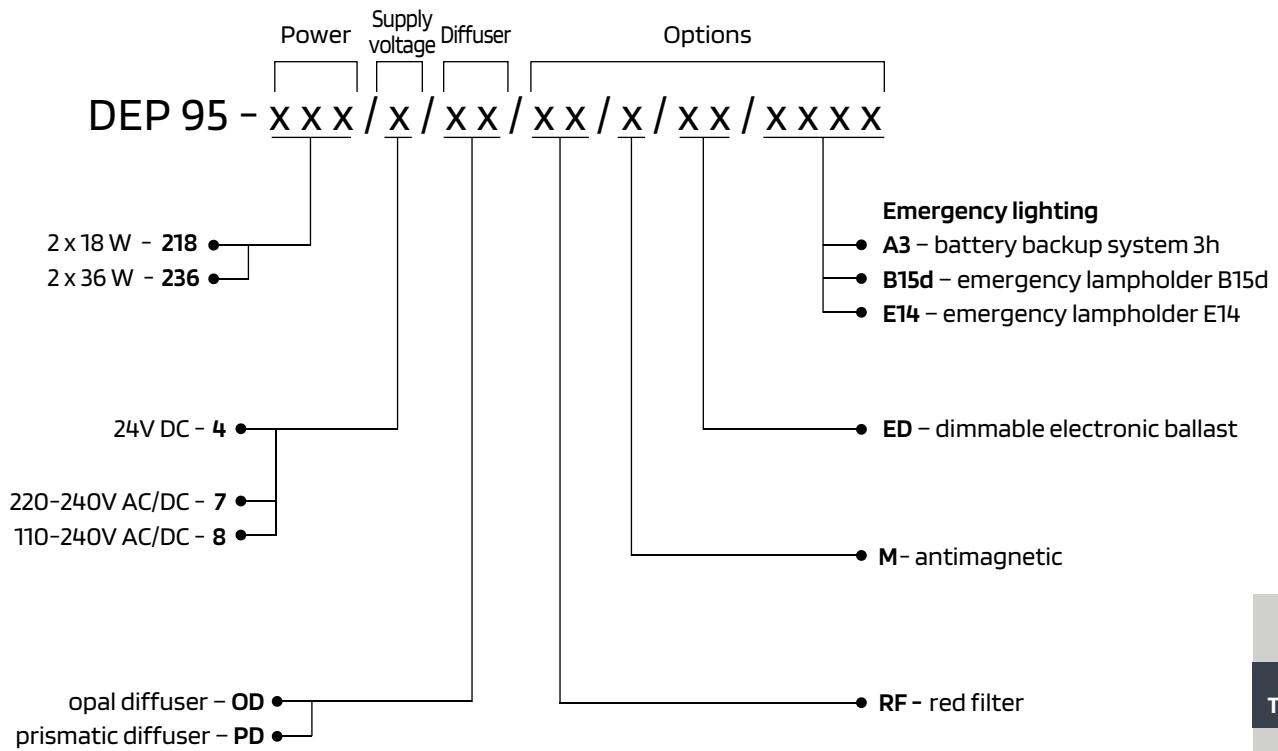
Power Supply voltage Diffuser Options

DEP 95 - x x x / x / x x / x x / x / x x / x x x x

Emergency lighting
A3 – battery backup system 3h
B15d – emergency lampholder B15d
E14 – emergency lampholder E14

2 x 18 W - 218
2 x 36 W - 236

24V DC - 4

220-240V AC/DC - 7
110-240V AC/DC - 8

ED – dimmable electronic ballast

M- antimagnetic

opal diffuser – OD
prismatic diffuser – PD

RF - red filter

T